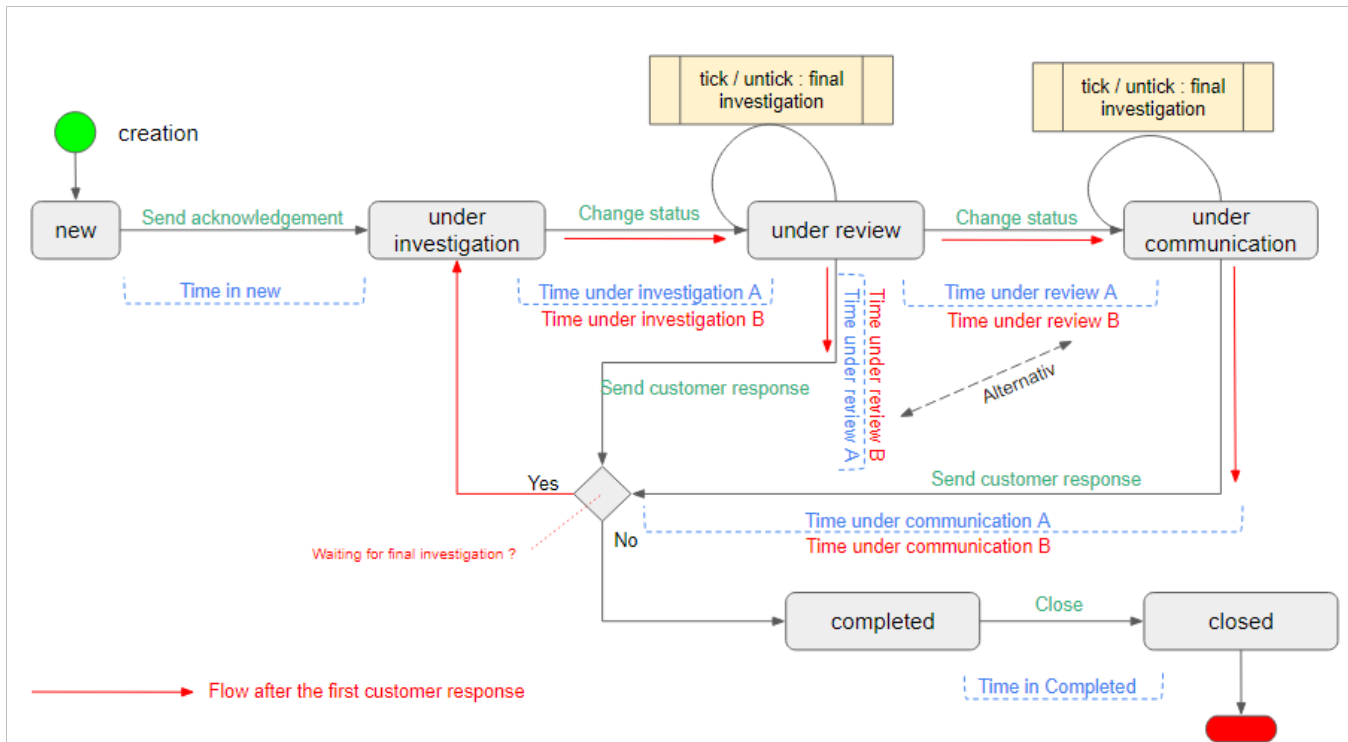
tick / untick : final investigation

tick / untick : final investigation

creation

new

Send acknowledgement

under investigation

Change status

under review

Change status

under communication

Time in new

Time under investigation A

Time under investigation B

Time under review A

Time under review B

Time under review A

Time under review B

Alternativ

Send customer response

Send customer response

Yes

No

Waiting for final investigation ?

Time under communication A

Time under communication B

completed

Close

closed

Time in Completed

Flow after the first customer response